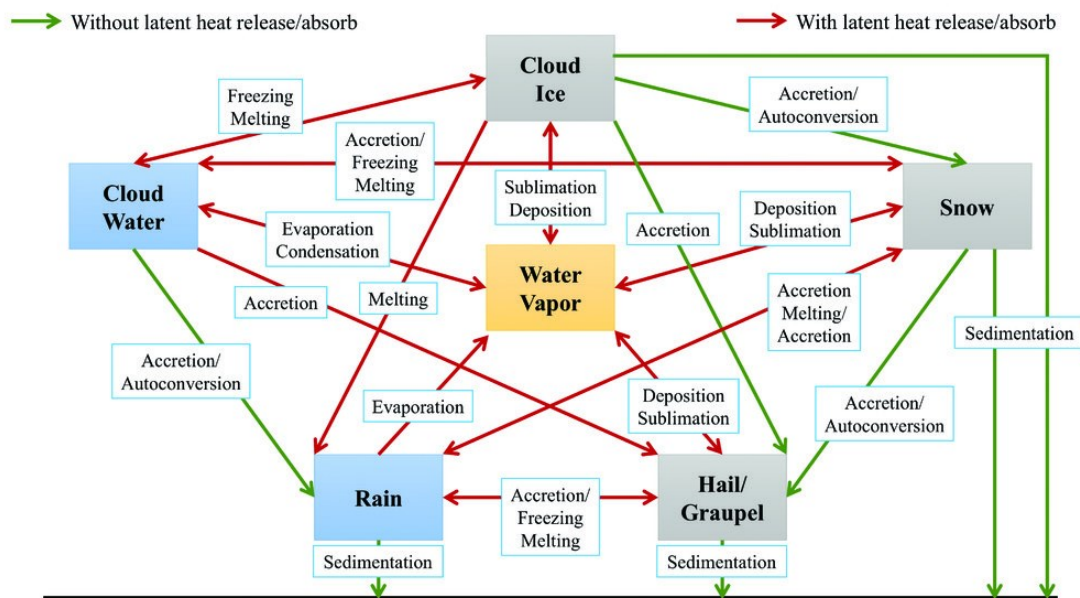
Without latent heat release/absorb

With latent heat release/absorb

Cloud Ice

Freezing
Melting

Accretion/
Autoconversion

Accretion/
Freezing
Melting

Cloud Water

Snow

Sublimation
Deposition

Evaporation
Condensation

Accretion

Deposition
Sublimation

Water Vapor

Accretion

Melting

Accretion
Melting/
Accretion

Sedimentation

Accretion/
Autoconversion

Evaporation

Deposition
Sublimation

Accretion/
Autoconversion

Rain

Accretion/
Freezing
Melting

Hail/
Graupel

Sedimentation

Sedimentation